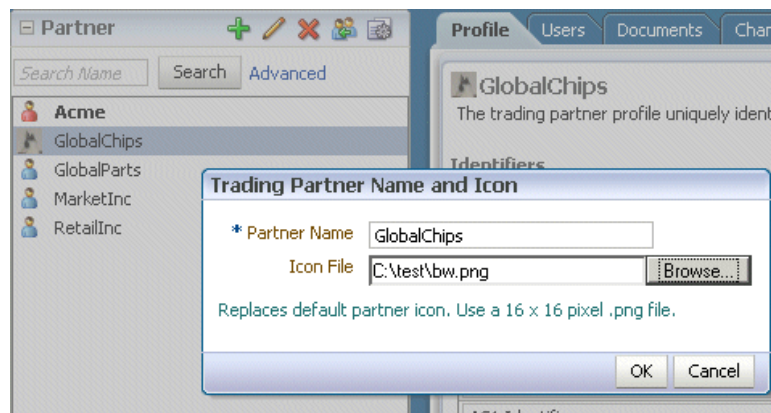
⊟ Partner

Search Name Search Advanced

Acme
GlobalChips
GlobalParts
MarketInc
RetailInc

Profile Users Documents Chan

GlobalChips
The trading partner profile uniquely ident

Identifiers

Trading Partner Name and Icon

* Partner Name GlobalChips
Icon File C:\test\bw.png Browse...

Replaces default partner icon. Use a 16 x 16 pixel .png file.

OK Cancel

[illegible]